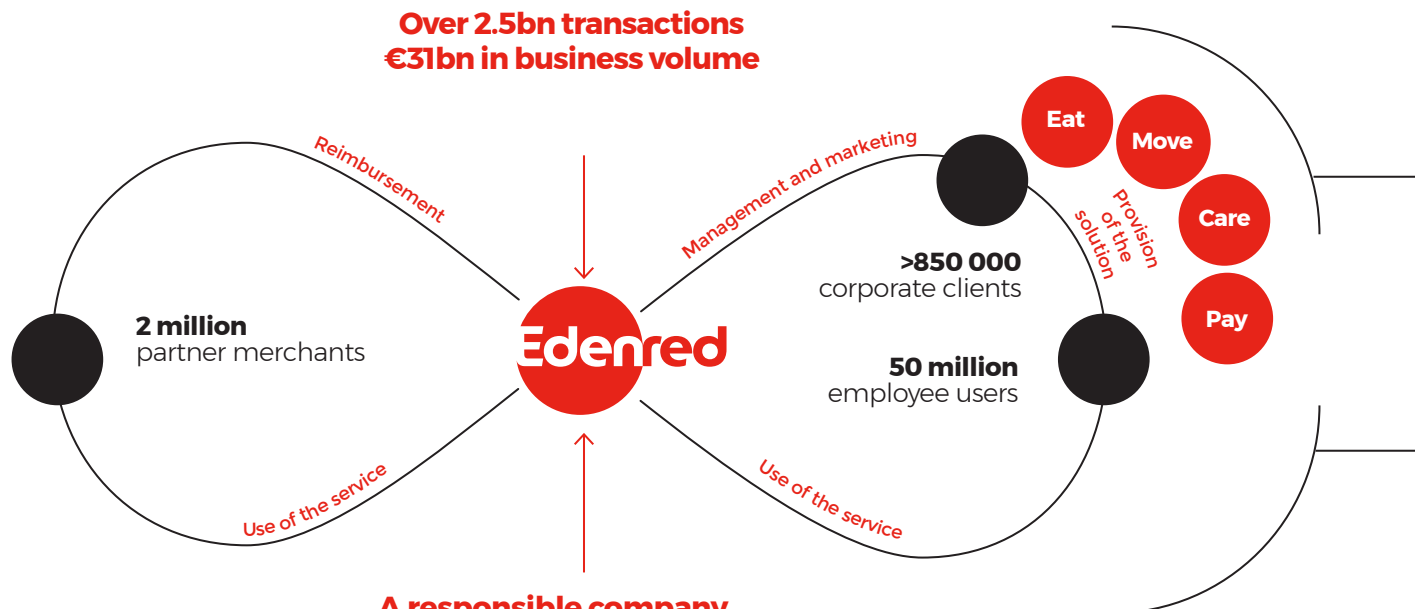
Over 2.5bn transactions
€31bn in business volume

Reimbursement

Management and marketing

Eat

Move

Care

Pay

Provision of the solution

>850 000
corporate clients

2 million
partner merchants

Edenred

50 million
employee users

Use of the service

Use of the service

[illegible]